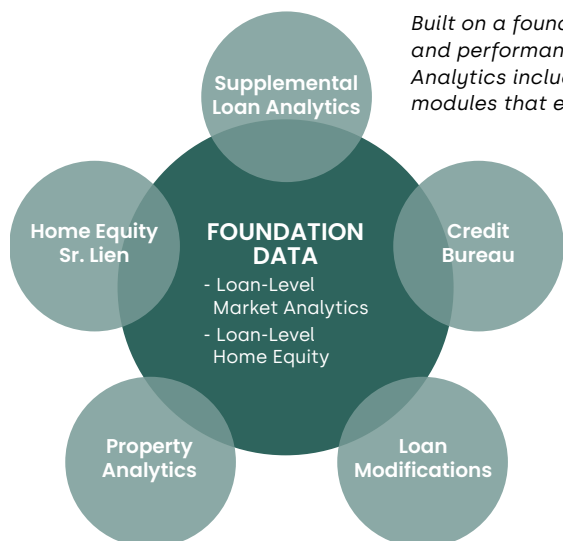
Built on a found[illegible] and performan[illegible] Analytics inclu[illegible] modules that e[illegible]

Supplemental Loan Analytics

Home Equity Sr. Lien

FOUNDATION DATA

- Loan-Level Market Analytics
- Loan-Level Home Equity

Credit Bureau

Property Analytics

Loan Modifications